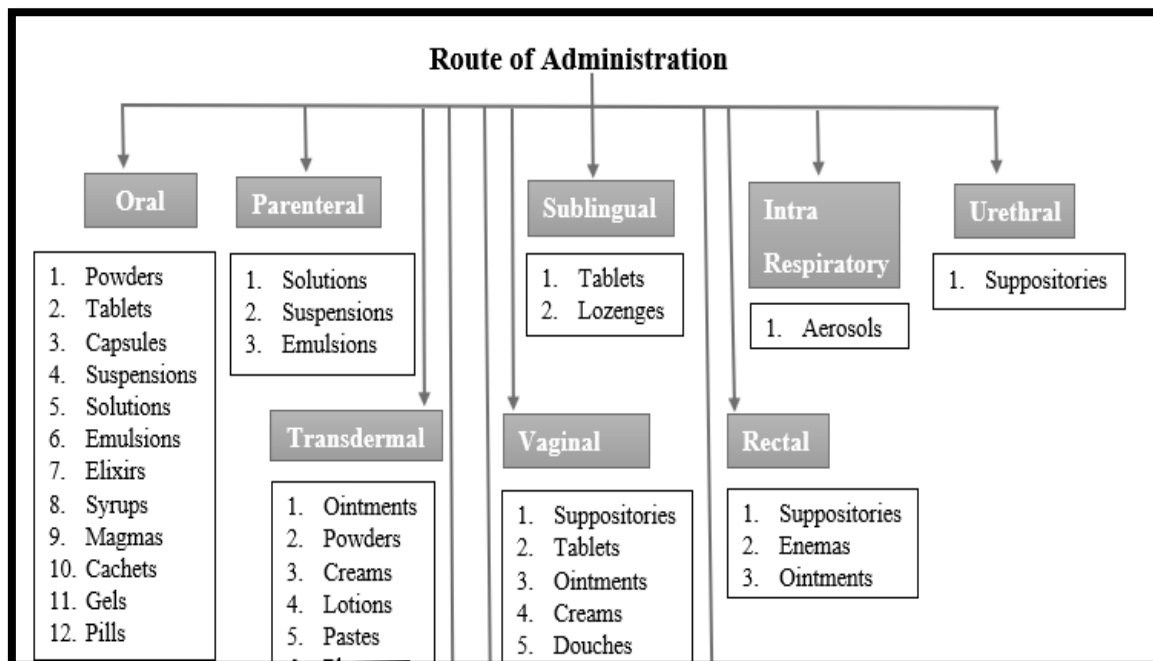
Route of Administration

Oral

1. Powders
2. Tablets
3. Capsules
4. Suspensions
5. Solutions
6. Emulsions
7. Elixirs
8. Syrups
9. Magmas
10. Cachets
11. Gels
12. Pills

Parenteral

1. Solutions
2. Suspensions
3. Emulsions

Transdermal

1. Ointments
2. Powders
3. Creams
4. Lotions
5. Pastes
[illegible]

Sublingual

1. Tablets
2. Lozenges

Vaginal

1. Suppositories
2. Tablets
3. Ointments
4. Creams
5. Douches

Intra Respiratory

1. Aerosols

Rectal

1. Suppositories
2. Enemas
3. Ointments

Urethral

1. Suppositories